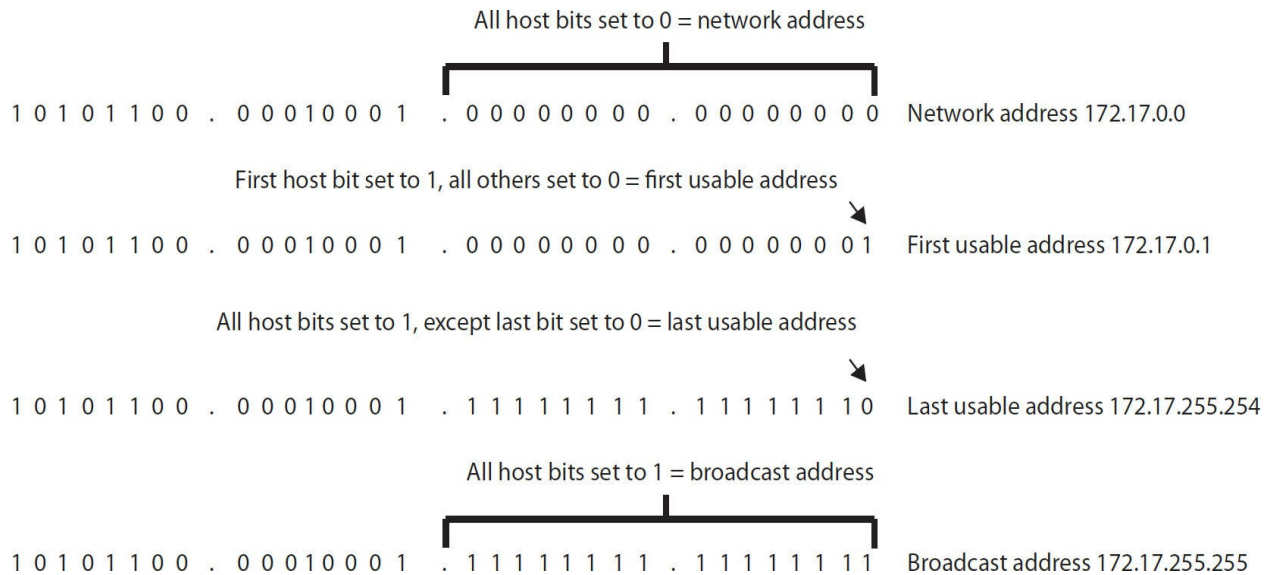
All host bits set to 0 = network address

1 0 1 0 1 1 0 0 . 0 0 0 1 0 0 0 1 . 0 0 0 0 0 0 0 0 . 0 0 0 0 0 0 0 0 Network address 172.17.0.0

First host bit set to 1, all others set to 0 = first usable address

1 0 1 0 1 1 0 0 . 0 0 0 1 0 0 0 1 . 0 0 0 0 0 0 0 0 . 0 0 0 0 0 0 0 1 First usable address 172.17.0.1

All host bits set to 1, except last bit set to 0 = last usable address

1 0 1 0 1 1 0 0 . 0 0 0 1 0 0 0 1 . 1 1 1 1 1 1 1 1 . 1 1 1 1 1 1 1 0 Last usable address 172.17.255.254

All host bits set to 1 = broadcast address

1 0 1 0 1 1 0 0 . 0 0 0 1 0 0 0 1 . 1 1 1 1 1 1 1 1 . 1 1 1 1 1 1 1 1 Broadcast address 172.17.255.255